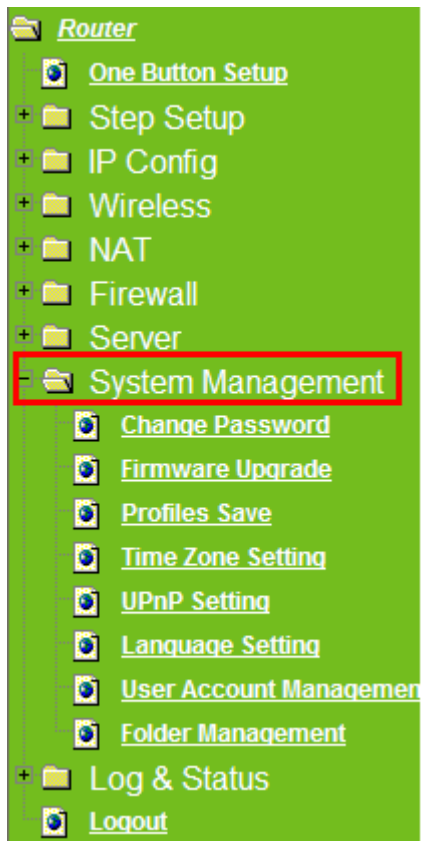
Router
One Button Setup
Step Setup
IP Config
Wireless
NAT
Firewall
Server
System Management
Change Password
Firmware Upgrade
Profiles Save
Time Zone Setting
UPnP Setting
Language Setting
User Account Managemen
Folder Management
Log & Status
Logout